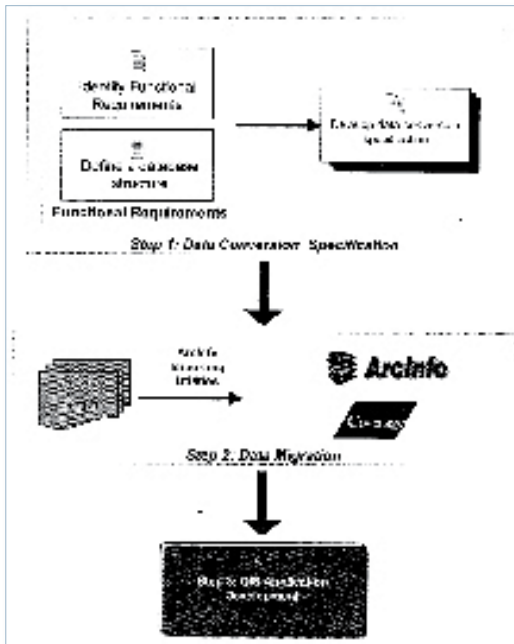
Identify Functional Requirements

Define Database structure

Functional Requirements

Develop data conversion specification

Step 1: Data Conversion Specification

ArcInfo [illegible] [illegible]

ArcInfo

Coverage

Step 2: Data Migration

Step 3: GIS Application Development